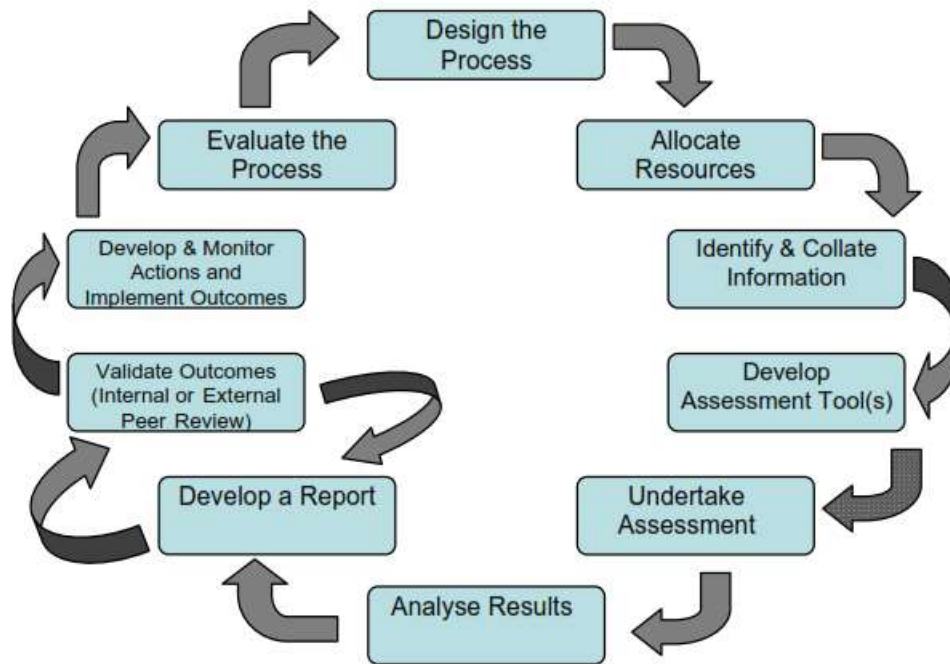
Design the Process

Allocate Resources

Identify & Collate Information

Develop Assessment Tool(s)

Undertake Assessment

Analyse Results

Develop a Report

Validate Outcomes (Internal or External Peer Review)

Develop & Monitor Actions and Implement Outcomes

Evaluate the Process